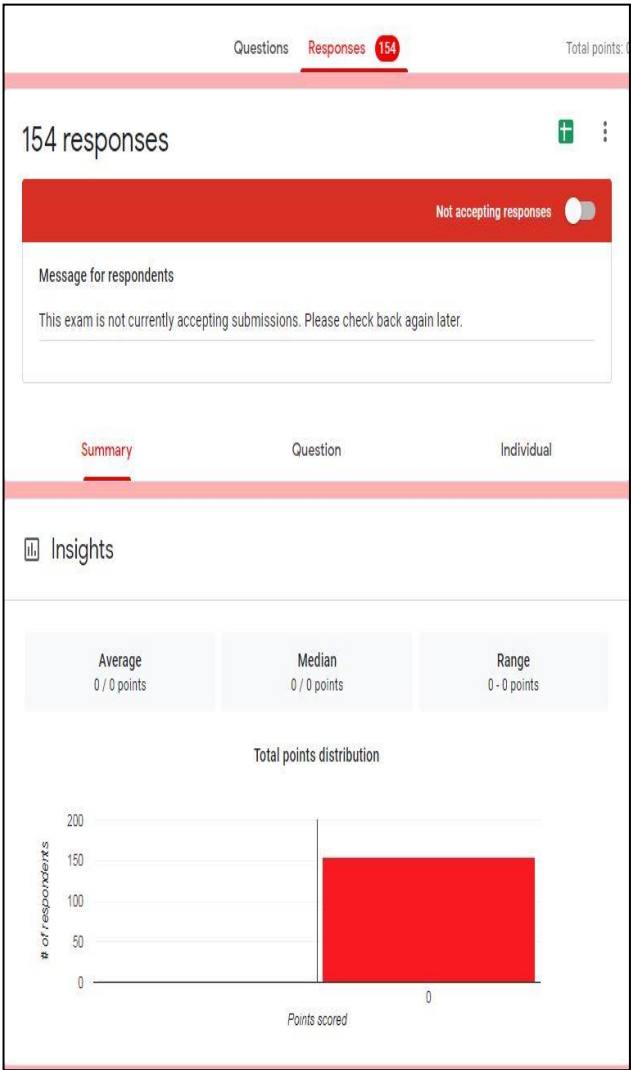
Questions Responses 154 Total points: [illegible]

154 responses

Not accepting responses

Message for respondents

This exam is not currently accepting submissions. Please check back again later.

Summary Question Individual

Insights

Average
0 / 0 points

Median
0 / 0 points

Range
0 - 0 points

Total points distribution

200
150
100
50
0

# of respondents

0

Points scored